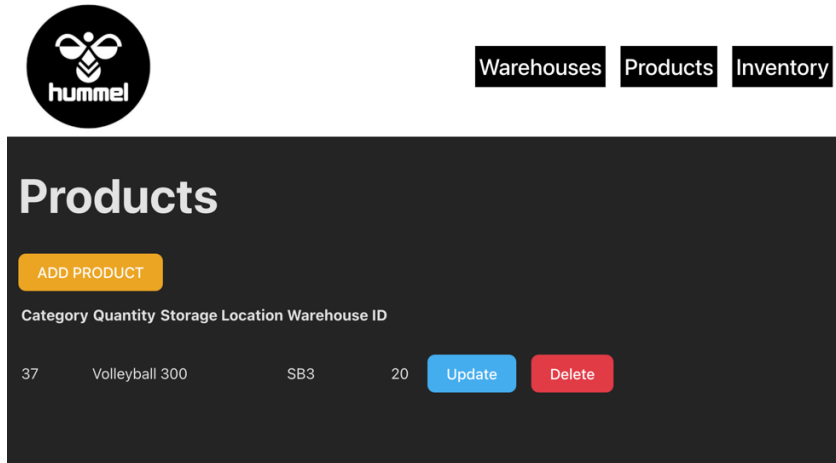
hummel

Warehouses Products Inventory

Products

ADD PRODUCT

| Category | Quantity | Storage Location | Warehouse ID | | |
|---|---|---|---|---|---|
| 37 | Volleyball 300 | SB3 | 20 | Update | Delete |